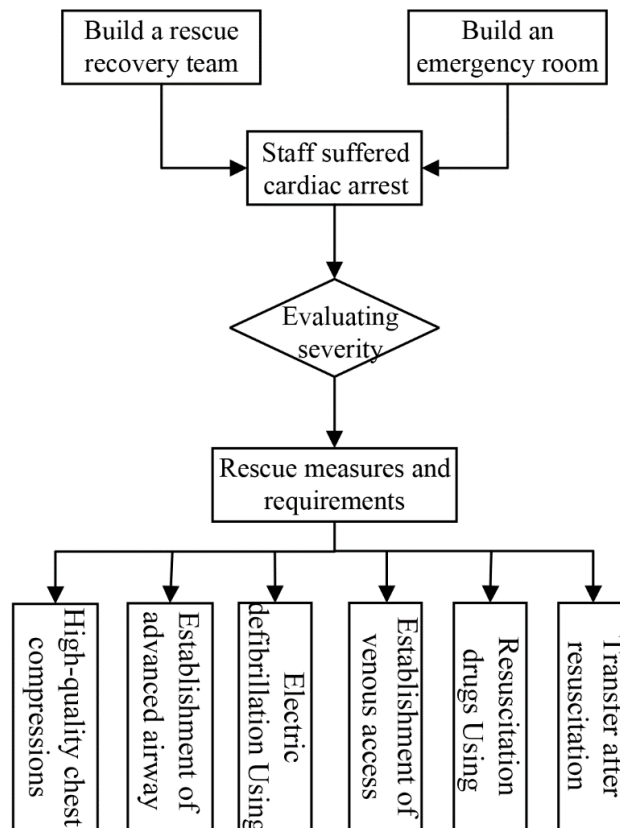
Build a rescue recovery team

Build an emergency room

Staff suffered cardiac arrest

Evaluating severity

Rescue measures and requirements

High-quality chest compressions

Establishment of advanced airway

Electric defibrillation Using

Establishment of venous access

Resuscitation drugs Using

Transfer after resuscitation